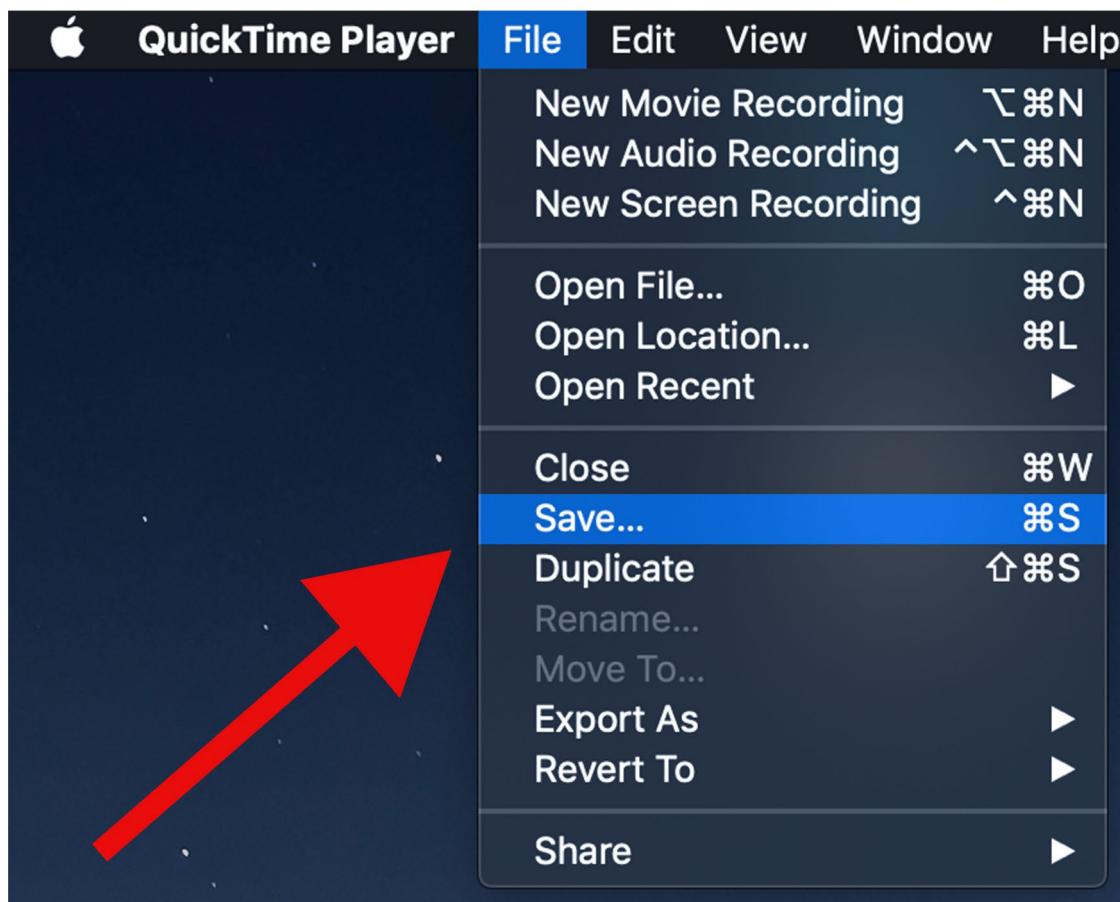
QuickTime Player File Edit View Window Help

New Movie Recording ⌥⌘N
New Audio Recording ^⌥⌘N
New Screen Recording ^⌘N

Open File... ⌘O
Open Location... ⌘L
Open Recent ▶

Close ⌘W
Save... ⌘S
Duplicate ⇧⌘S
Rename...
Move To...
Export As ▶
Revert To ▶

Share ▶